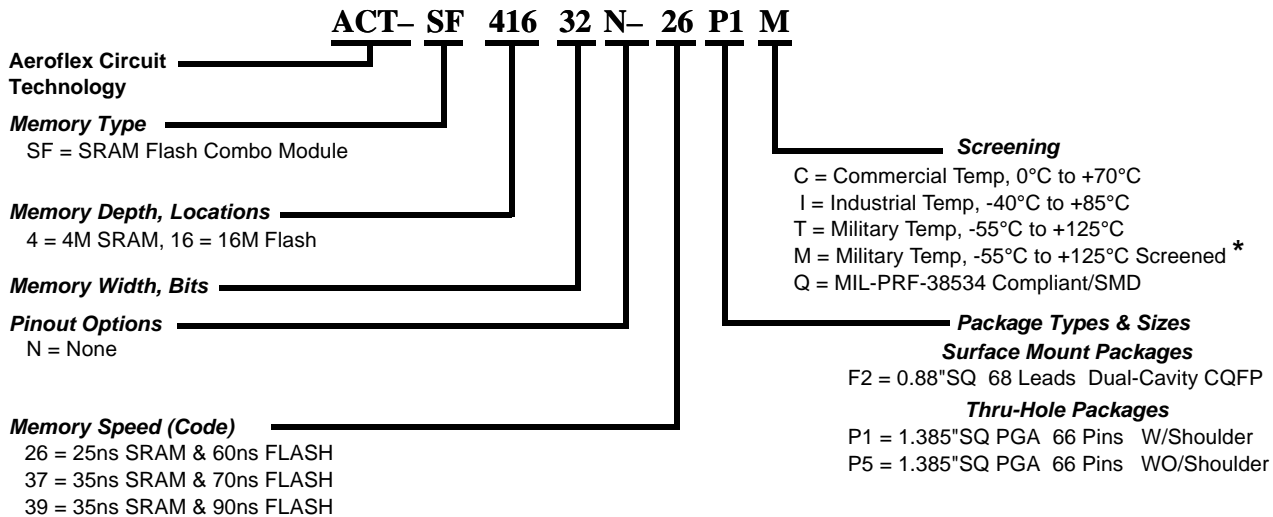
ACT– SF 416 32 N– 26 P1 M

Aeroflex Circuit Technology

Memory Type
SF = SRAM Flash Combo Module

Memory Depth, Locations
4 = 4M SRAM, 16 = 16M Flash

Memory Width, Bits

Pinout Options
N = None

Memory Speed (Code)
26 = 25ns SRAM & 60ns FLASH
37 = 35ns SRAM & 70ns FLASH
39 = 35ns SRAM & 90ns FLASH

Screening
C = Commercial Temp, 0°C to +70°C
I = Industrial Temp, -40°C to +85°C
T = Military Temp, -55°C to +125°C
M = Military Temp, -55°C to +125°C Screened *
Q = MIL-PRF-38534 Compliant/SMD

Package Types & Sizes
Surface Mount Packages
F2 = 0.88"SQ 68 Leads Dual-Cavity CQFP
Thru-Hole Packages
P1 = 1.385"SQ PGA 66 Pins W/Shoulder
P5 = 1.385"SQ PGA 66 Pins WO/Shoulder